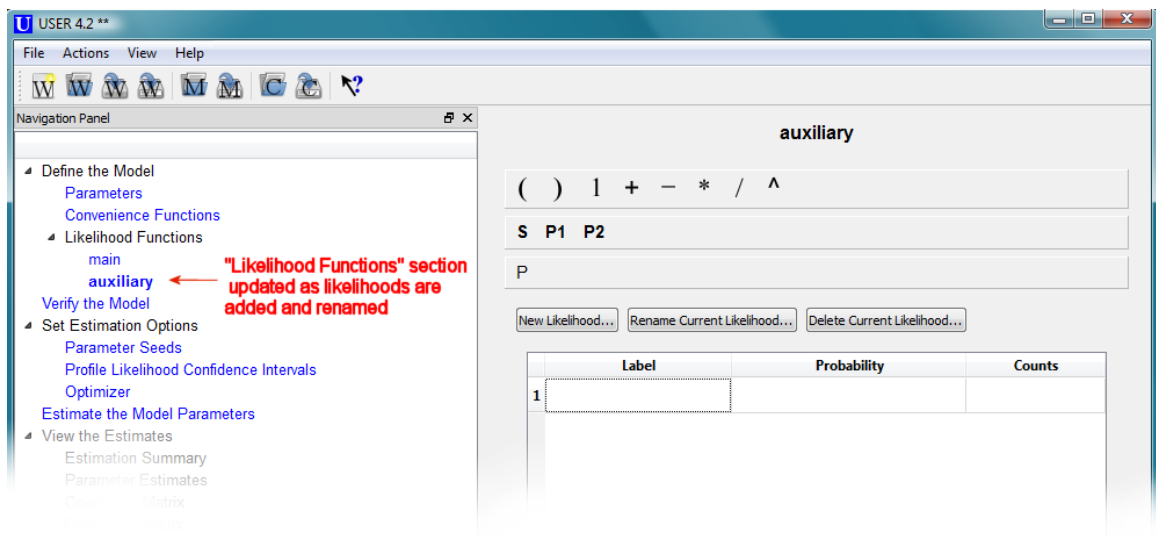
U USER 4.2 **

File Actions View Help

W W W W M M C C ?

Navigation Panel

Define the Model
Parameters
Convenience Functions
Likelihood Functions
main
auxiliary
Verify the Model
Set Estimation Options
Parameter Seeds
Profile Likelihood Confidence Intervals
Optimizer
Estimate the Model Parameters
View the Estimates
Estimation Summary
Parameter Estimates
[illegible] Matrix

"Likelihood Functions" section updated as likelihoods are added and renamed

auxiliary

( ) 1 + − * / ^

S P1 P2

P

New Likelihood... Rename Current Likelihood... Delete Current Likelihood...

| | Label | Probability | Counts |
|---|---|---|---|
| 1 | | | |